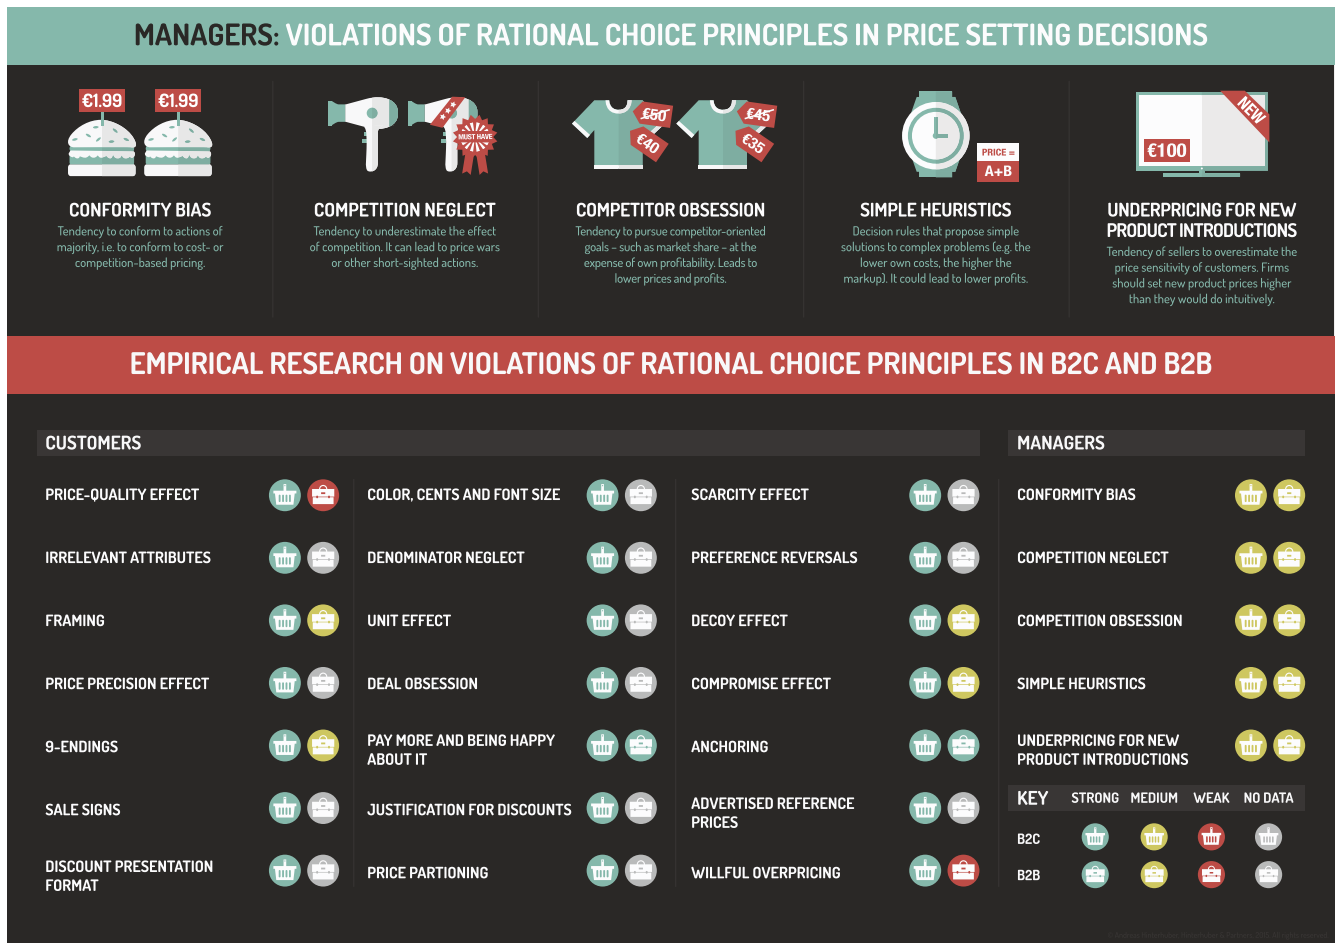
MANAGERS: VIOLATIONS OF RATIONAL CHOICE PRINCIPLES IN PRICE SETTING DECISIONS

€1.99 €1.99

CONFORMITY BIAS
Tendency to conform to actions of majority, i.e. to conform to cost- or competition-based pricing.

MUST HAVE

COMPETITION NEGLECT
Tendency to underestimate the effect of competition. It can lead to price wars or other short-sighted actions.

£50 £40 £45 £35

COMPETITOR OBSESSION
Tendency to pursue competitor-oriented goals – such as market share – at the expense of own profitability. Leads to lower prices and profits.

PRICE = A+B

SIMPLE HEURISTICS
Decision rules that propose simple solutions to complex problems (e.g. the lower own costs, the higher the markup). It could lead to lower profits.

€100 NEW

UNDERPRICING FOR NEW PRODUCT INTRODUCTIONS
Tendency of sellers to overestimate the price sensitivity of customers. Firms should set new product prices higher than they would do intuitively.

EMPIRICAL RESEARCH ON VIOLATIONS OF RATIONAL CHOICE PRINCIPLES IN B2C AND B2B

CUSTOMERS

PRICE-QUALITY EFFECT
IRRELEVANT ATTRIBUTES
FRAMING
PRICE PRECISION EFFECT
9-ENDINGS
SALE SIGNS
DISCOUNT PRESENTATION FORMAT

COLOR, CENTS AND FONT SIZE
DENOMINATOR NEGLECT
UNIT EFFECT
DEAL OBSESSION
PAY MORE AND BEING HAPPY ABOUT IT
JUSTIFICATION FOR DISCOUNTS
PRICE PARTIONING

SCARCITY EFFECT
PREFERENCE REVERSALS
DECOY EFFECT
COMPROMISE EFFECT
ANCHORING
ADVERTISED REFERENCE PRICES
WILLFUL OVERPRICING

MANAGERS

CONFORMITY BIAS
COMPETITION NEGLECT
COMPETITION OBSESSION
SIMPLE HEURISTICS
UNDERPRICING FOR NEW PRODUCT INTRODUCTIONS

KEY STRONG MEDIUM WEAK NO DATA
B2C
B2B

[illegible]